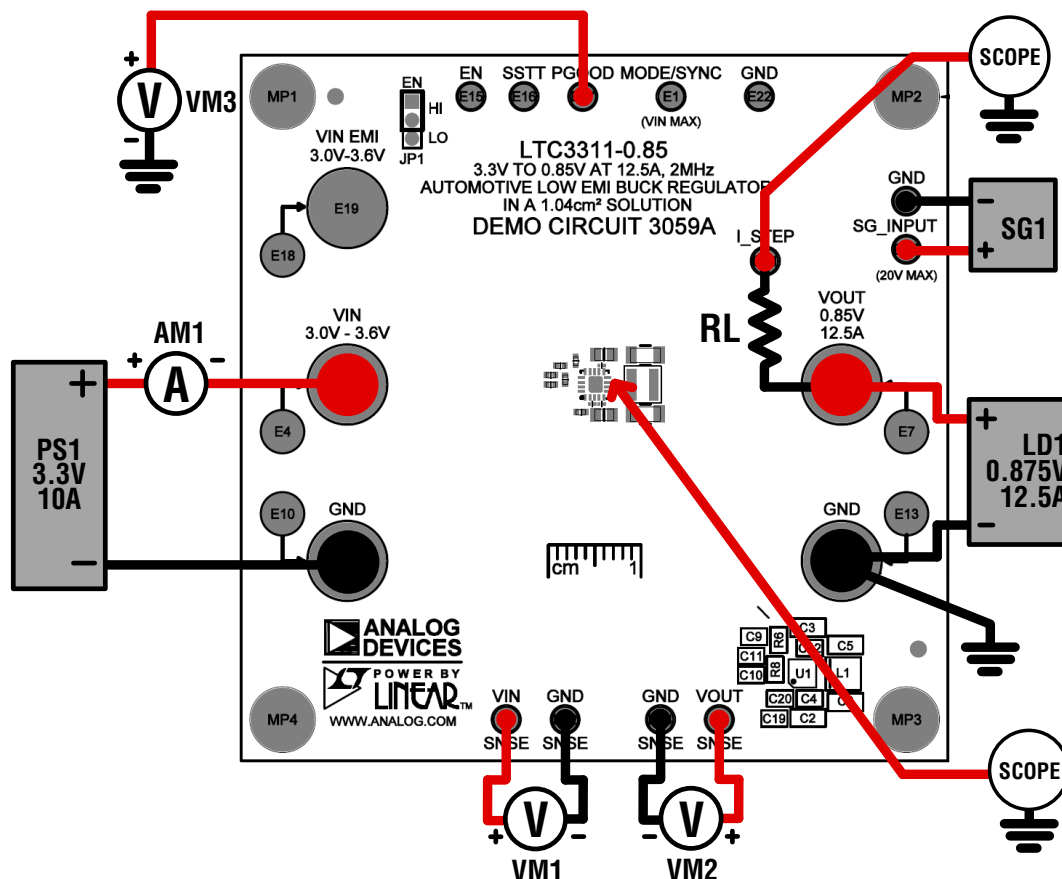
+ V VM3 −

MP1

EN HI LO JP1

EN E15 SSTT E16 PGOOD MODE/SYNC E1 (VIN MAX) GND E22

MP2

SCOPE

VIN EMI 3.0V-3.6V

E19

E18

LTC3311-0.85
3.3V TO 0.85V AT 12.5A, 2MHz
AUTOMOTIVE LOW EMI BUCK REGULATOR
IN A 1.04cm² SOLUTION
DEMO CIRCUIT 3059A

GND

SG_INPUT (20V MAX)

− SG1 +

I_STEP

RL

AM1 + A −

+ PS1 3.3V 10A −

VIN 3.0V - 3.6V

E4

VOUT 0.85V 12.5A

E7

+ LD1 0.875V 12.5A −

E10 GND

GND E13

cm 1

ANALOG DEVICES

POWER BY LINEAR™

WWW.ANALOG.COM

C9 R6 C3 C11 C12 C5 C10 R8 U1 L1 C20 C4 C19 C2

MP4

VIN SNSE GND SNSE

GND SNSE VOUT SNSE

MP3

SCOPE

+ V − VM1

− V + VM2